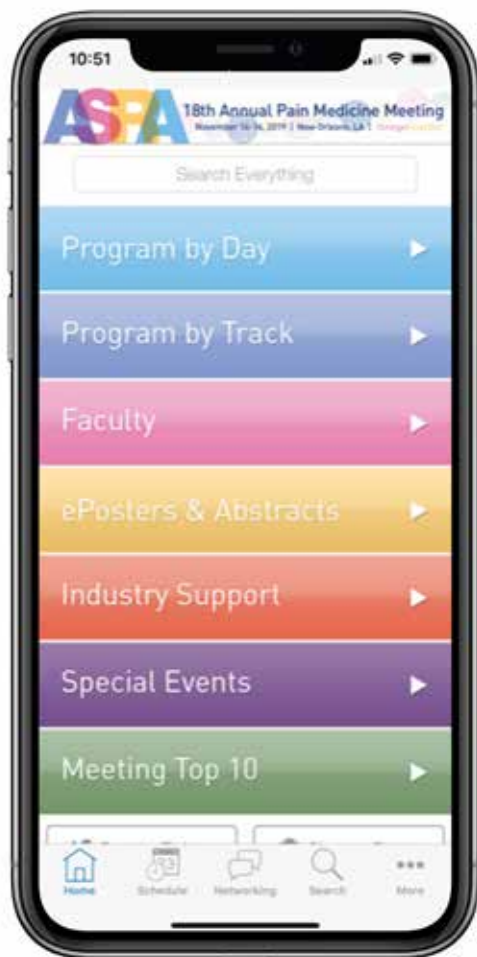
10:51

ASRA 18th Annual Pain Medicine Meeting
November 14-16, 2019 | New Orleans, LA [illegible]

Search Everything

Program by Day

Program by Track

Faculty

ePosters & Abstracts

Industry Support

Special Events

Meeting Top 10

Home Schedule Networking Search More